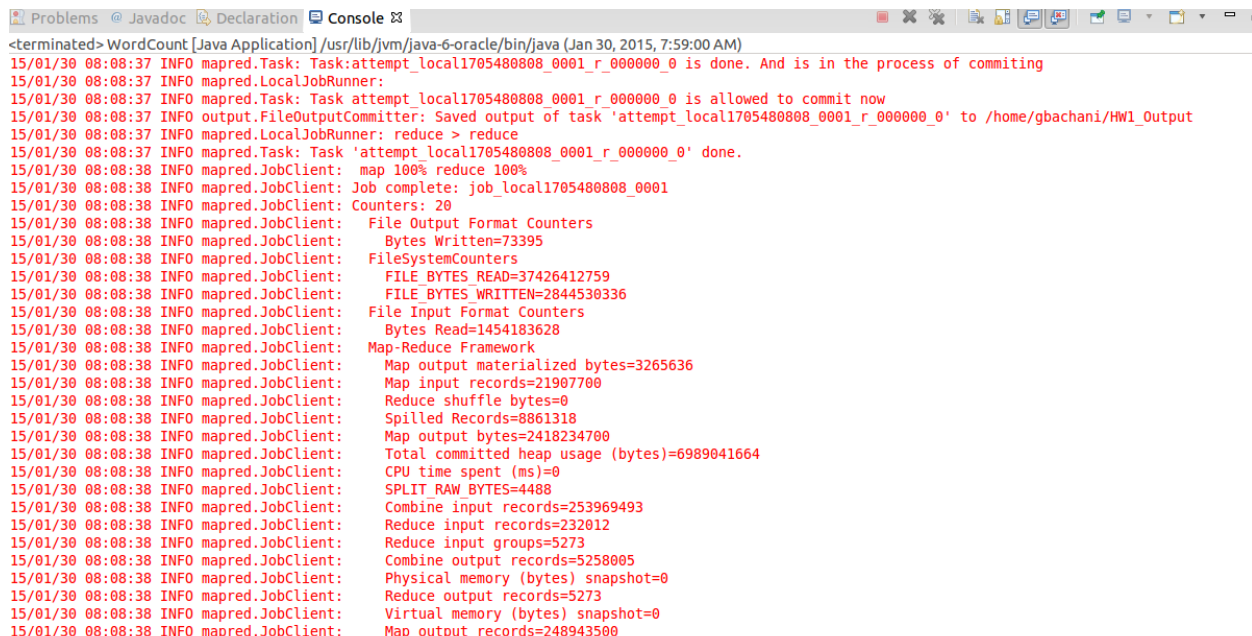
Problems @ Javadoc Declaration Console ☒

<terminated> WordCount [Java Application] /usr/lib/jvm/java-6-oracle/bin/java (Jan 30, 2015, 7:59:00 AM)
15/01/30 08:08:37 INFO mapred.Task: Task:attempt_local1705480808_0001_r_000000_0 is done. And is in the process of commiting
15/01/30 08:08:37 INFO mapred.LocalJobRunner:
15/01/30 08:08:37 INFO mapred.Task: Task attempt_local1705480808_0001_r_000000_0 is allowed to commit now
15/01/30 08:08:37 INFO output.FileOutputCommitter: Saved output of task 'attempt_local1705480808_0001_r_000000_0' to /home/gbachani/HW1_Output
15/01/30 08:08:37 INFO mapred.LocalJobRunner: reduce > reduce
15/01/30 08:08:37 INFO mapred.Task: Task 'attempt_local1705480808_0001_r_000000_0' done.
15/01/30 08:08:38 INFO mapred.JobClient: map 100% reduce 100%
15/01/30 08:08:38 INFO mapred.JobClient: Job complete: job_local1705480808_0001
15/01/30 08:08:38 INFO mapred.JobClient: Counters: 20
15/01/30 08:08:38 INFO mapred.JobClient: File Output Format Counters
15/01/30 08:08:38 INFO mapred.JobClient: Bytes Written=73395
15/01/30 08:08:38 INFO mapred.JobClient: FileSystemCounters
15/01/30 08:08:38 INFO mapred.JobClient: FILE_BYTES_READ=37426412759
15/01/30 08:08:38 INFO mapred.JobClient: FILE_BYTES_WRITTEN=2844530336
15/01/30 08:08:38 INFO mapred.JobClient: File Input Format Counters
15/01/30 08:08:38 INFO mapred.JobClient: Bytes Read=1454183628
15/01/30 08:08:38 INFO mapred.JobClient: Map-Reduce Framework
15/01/30 08:08:38 INFO mapred.JobClient: Map output materialized bytes=3265636
15/01/30 08:08:38 INFO mapred.JobClient: Map input records=21907700
15/01/30 08:08:38 INFO mapred.JobClient: Reduce shuffle bytes=0
15/01/30 08:08:38 INFO mapred.JobClient: Spilled Records=8861318
15/01/30 08:08:38 INFO mapred.JobClient: Map output bytes=2418234700
15/01/30 08:08:38 INFO mapred.JobClient: Total committed heap usage (bytes)=6989041664
15/01/30 08:08:38 INFO mapred.JobClient: CPU time spent (ms)=0
15/01/30 08:08:38 INFO mapred.JobClient: SPLIT_RAW_BYTES=4488
15/01/30 08:08:38 INFO mapred.JobClient: Combine input records=253969493
15/01/30 08:08:38 INFO mapred.JobClient: Reduce input records=232012
15/01/30 08:08:38 INFO mapred.JobClient: Reduce input groups=5273
15/01/30 08:08:38 INFO mapred.JobClient: Combine output records=5258005
15/01/30 08:08:38 INFO mapred.JobClient: Physical memory (bytes) snapshot=0
15/01/30 08:08:38 INFO mapred.JobClient: Reduce output records=5273
15/01/30 08:08:38 INFO mapred.JobClient: Virtual memory (bytes) snapshot=0
15/01/30 08:08:38 INFO mapred.JobClient: Map output records=248943500